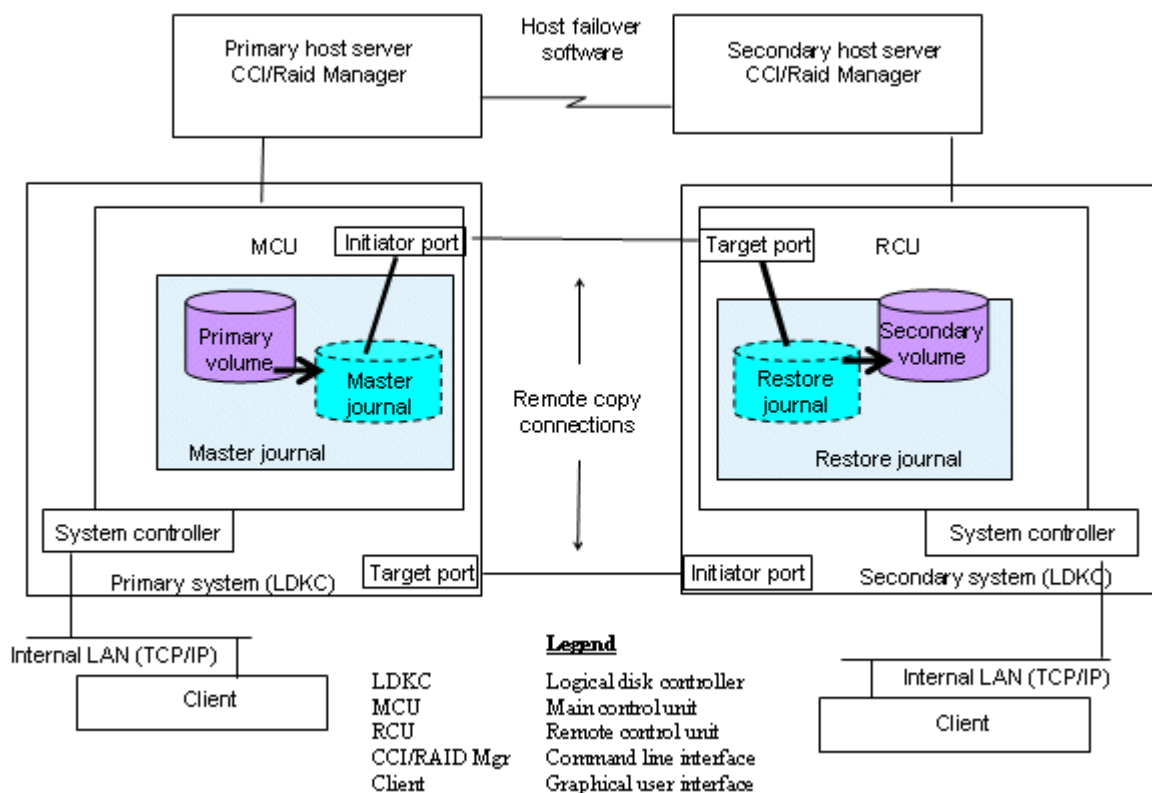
Primary host server
CCI/Raid Manager

Host failover software

Secondary host server
CCI/Raid Manager

MCU

Initiator port

Primary volume

Master journal

Master journal

Target port

RCU

Restore journal

Secondary volume

Restore journal

Remote copy connections

System controller

Primary system (LDKC)

Target port

Initiator port

System controller

Secondary system (LDKC)

Internal LAN (TCP/IP)

Client

Legend

| | |
|---|---|
| LDKC | Logical disk controller |
| MCU | Main control unit |
| RCU | Remote control unit |
| CCI/RAID Mgr | Command line interface |
| Client | Graphical user interface |

Internal LAN (TCP/IP)

Client